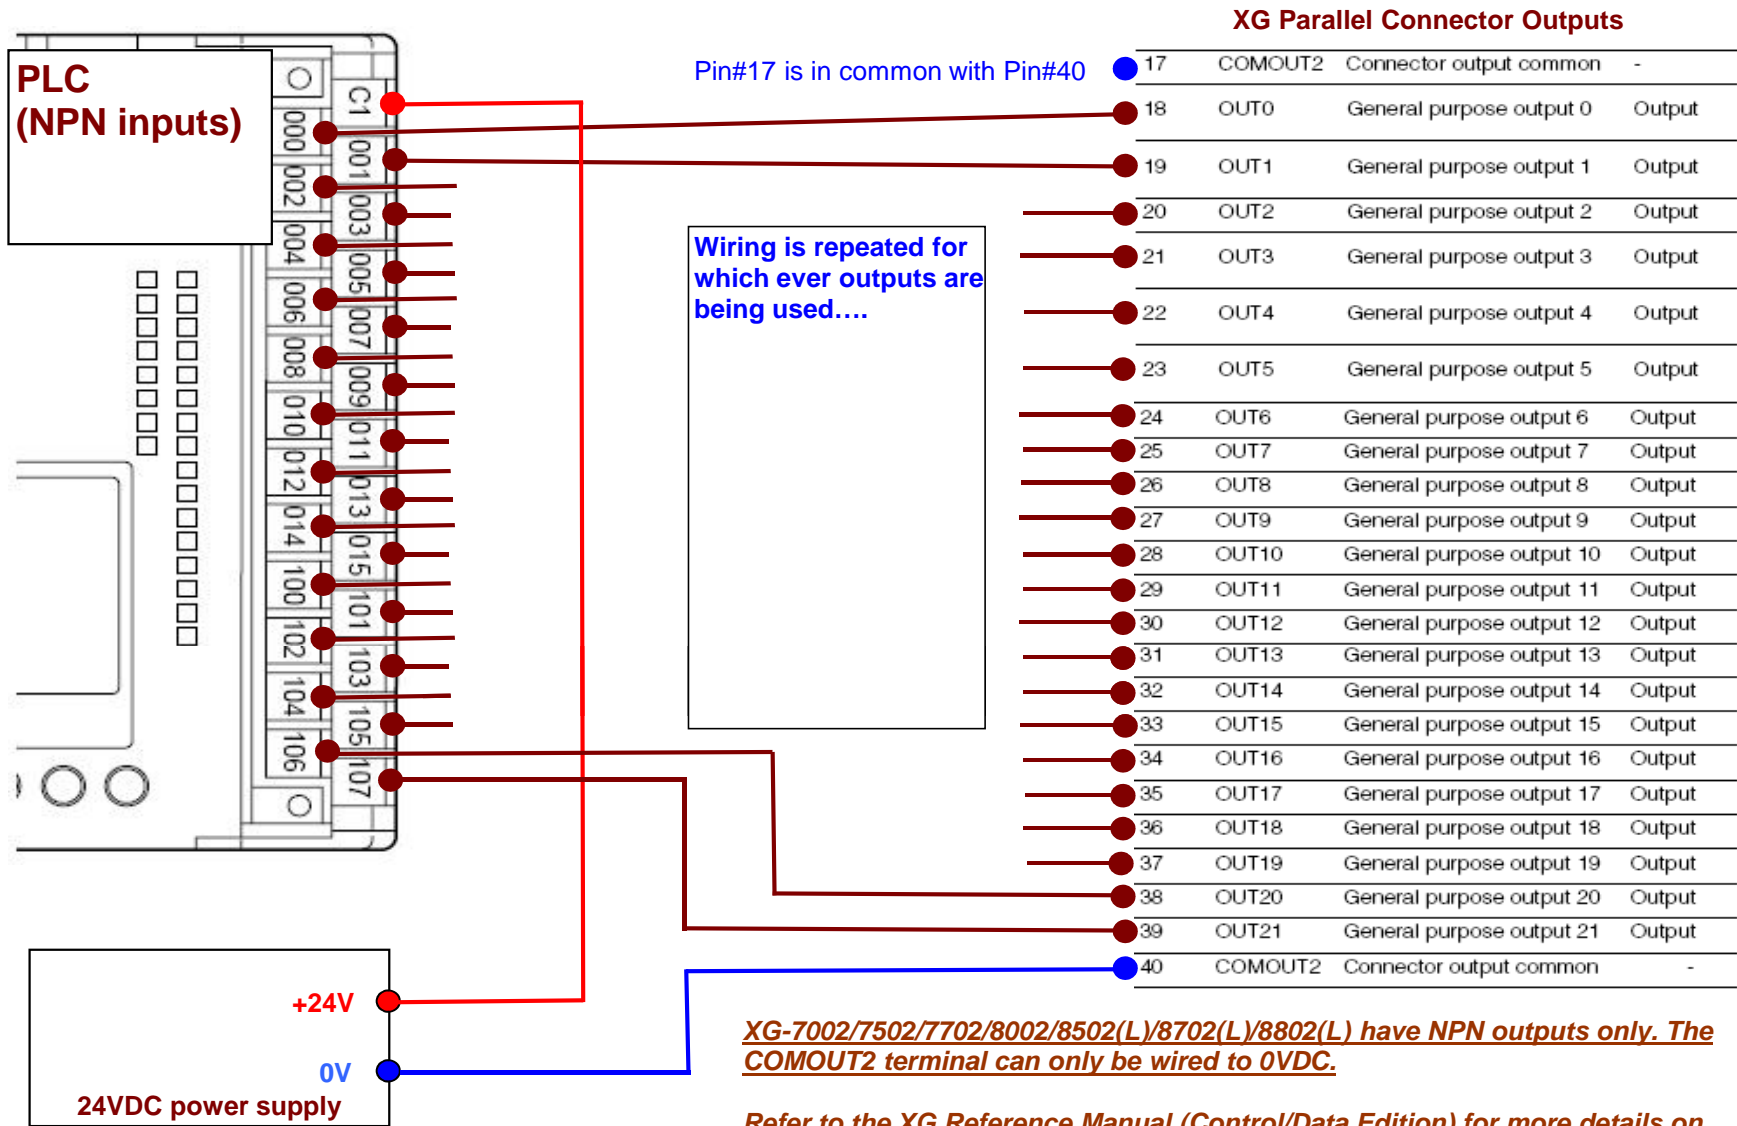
PLC
(NPN inputs)

C1
000
001
002
003
004
005
006
007
008
009
010
011
012
013
014
015
100
101
102
103
104
105
106
107

Pin#17 is in common with Pin#40

XG Parallel Connector Outputs

| 17 | COMOUT2 | Connector output common | - |
|---|---|---|---|
| 18 | OUT0 | General purpose output 0 | Output |
| 19 | OUT1 | General purpose output 1 | Output |
| 20 | OUT2 | General purpose output 2 | Output |
| 21 | OUT3 | General purpose output 3 | Output |
| 22 | OUT4 | General purpose output 4 | Output |
| 23 | OUT5 | General purpose output 5 | Output |
| 24 | OUT6 | General purpose output 6 | Output |
| 25 | OUT7 | General purpose output 7 | Output |
| 26 | OUT8 | General purpose output 8 | Output |
| 27 | OUT9 | General purpose output 9 | Output |
| 28 | OUT10 | General purpose output 10 | Output |
| 29 | OUT11 | General purpose output 11 | Output |
| 30 | OUT12 | General purpose output 12 | Output |
| 31 | OUT13 | General purpose output 13 | Output |
| 32 | OUT14 | General purpose output 14 | Output |
| 33 | OUT15 | General purpose output 15 | Output |
| 34 | OUT16 | General purpose output 16 | Output |
| 35 | OUT17 | General purpose output 17 | Output |
| 36 | OUT18 | General purpose output 18 | Output |
| 37 | OUT19 | General purpose output 19 | Output |
| 38 | OUT20 | General purpose output 20 | Output |
| 39 | OUT21 | General purpose output 21 | Output |
| 40 | COMOUT2 | Connector output common | - |

Wiring is repeated for which ever outputs are being used….

+24V
0V
24VDC power supply

XG-7002/7502/7702/8002/8502(L)/8702(L)/8802(L) have NPN outputs only. The COMOUT2 terminal can only be wired to 0VDC.

Refer to the XG Reference Manual (Control/Data Edition) for more details on